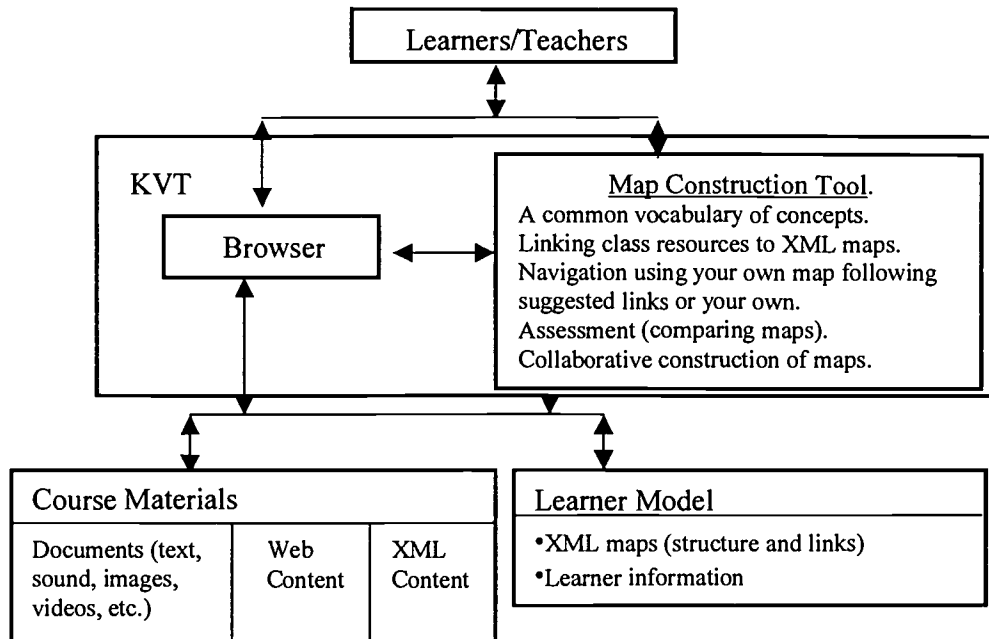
Learners/Teachers

KVT

Browser

Map Construction Tool.
A common vocabulary of concepts.
Linking class resources to XML maps.
Navigation using your own map following suggested links or your own.
Assessment (comparing maps).
Collaborative construction of maps.

Course Materials

| Documents (text, sound, images, videos, etc.) | Web Content | XML Content |
|---|---|---|

Learner Model
•XML maps (structure and links)
•Learner information